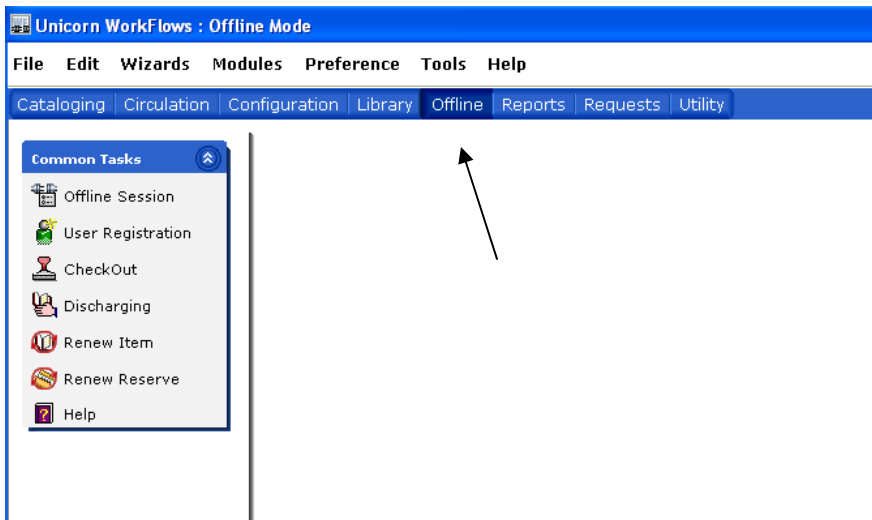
Unicorn WorkFlows : Offline Mode

File Edit Wizards Modules Preference Tools Help

Cataloging Circulation Configuration Library Offline Reports Requests Utility

Common Tasks

Offline Session

User Registration

CheckOut

Discharging

Renew Item

Renew Reserve

Help